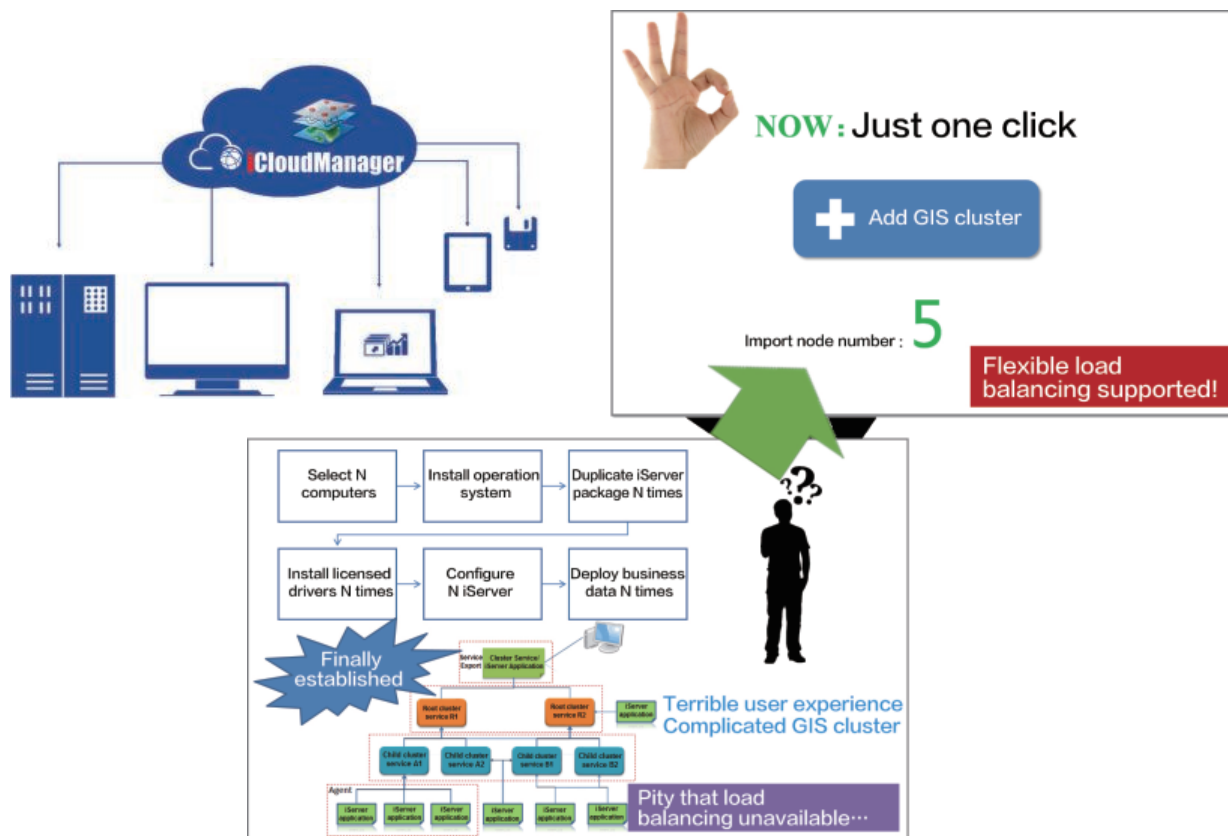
iCloudManager

NOW: Just one click

Add GIS cluster

Import node number : 5

Flexible load balancing supported!

Select N computers

Install operation system

Duplicate iServer package N times

Install licensed drivers N times

Configure N iServer

Deploy business data N times

Finally established

Service Export

Cluster Service/ iServer Application

Root cluster service R1

Root cluster service R2

iServer application

Terrible user experience
Complicated GIS cluster

Child cluster service A1

Child cluster service A2

Child cluster service B1

Child cluster service B2

Agent

iServer application

iServer application

iServer application

iServer application

iServer application

iServer application

iServer application

Pity that load balancing unavailable…